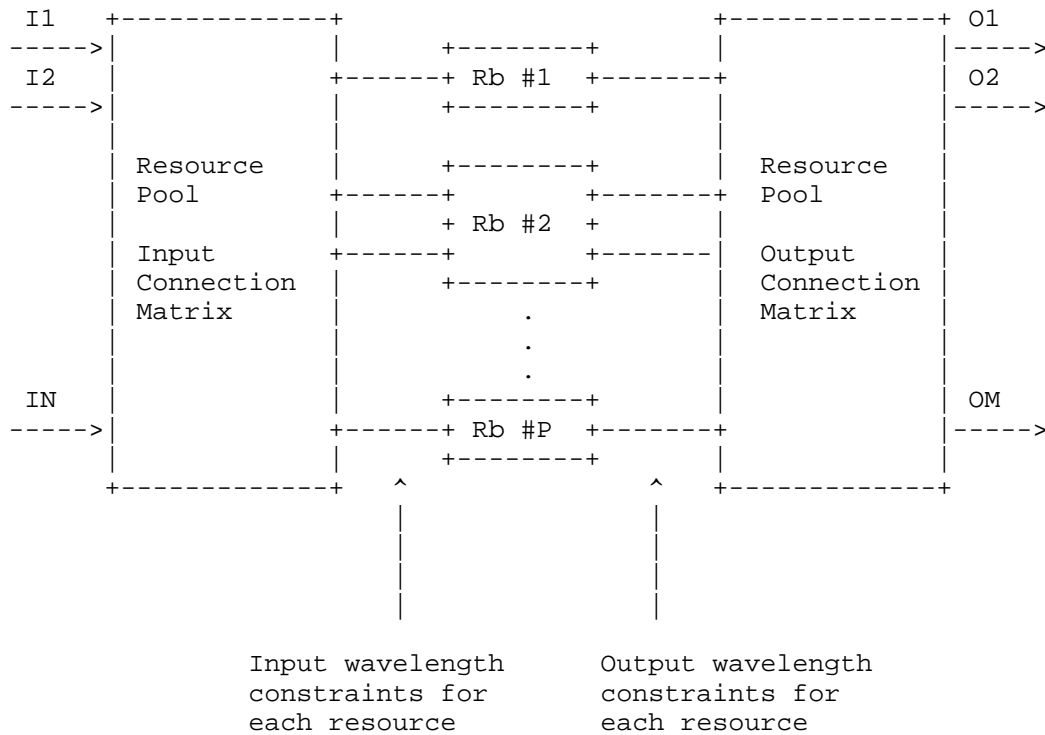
I1

I2

Resource Pool

Input Connection Matrix

IN

Rb #1

Rb #2

.
.
.

Rb #P

O1

O2

Resource Pool

Output Connection Matrix

OM

Input wavelength constraints for each resource

Output wavelength constraints for each resource